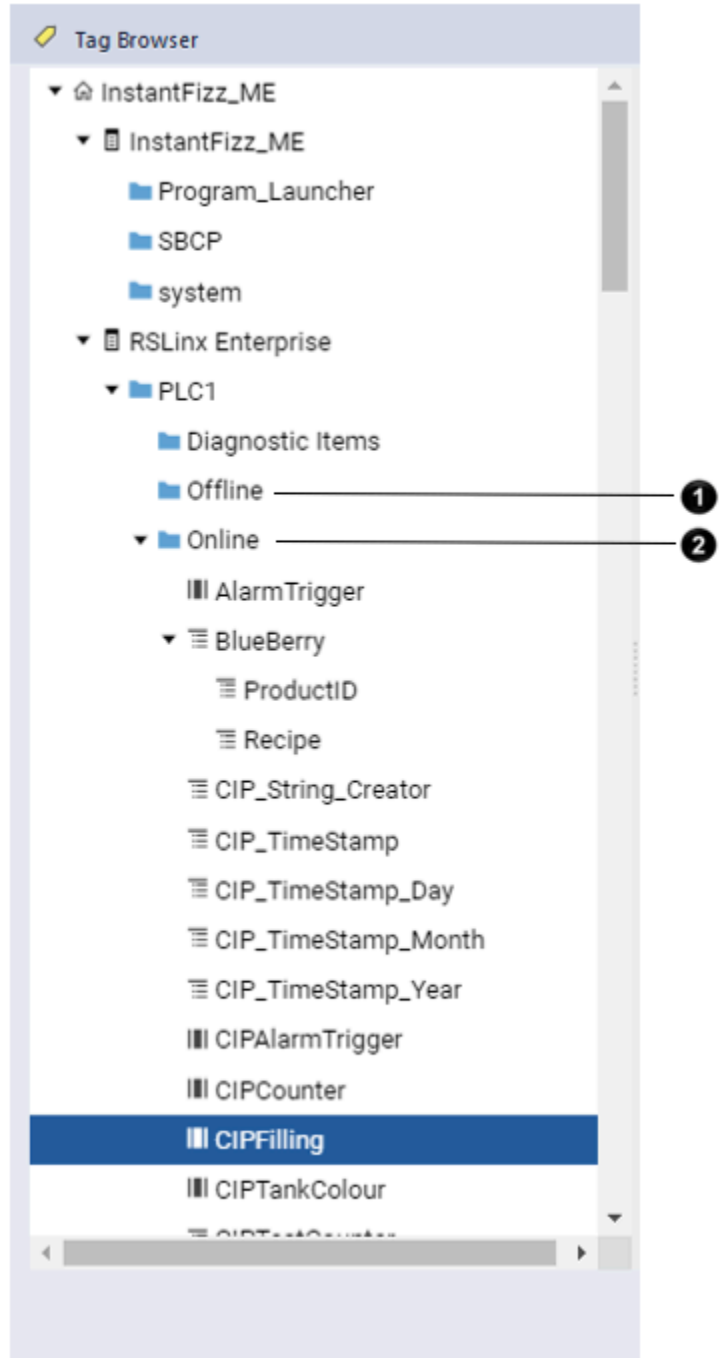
Tag Browser

InstantFizz_ME
InstantFizz_ME
Program_Launcher
SBCP
system
RSLinx Enterprise
PLC1
Diagnostic Items
Offline
Online
AlarmTrigger
BlueBerry
ProductID
Recipe
CIP_String_Creator
CIP_TimeStamp
CIP_TimeStamp_Day
CIP_TimeStamp_Month
CIP_TimeStamp_Year
CIPAlarmTrigger
CIPCounter
CIPFilling
CIPTankColour
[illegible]

1
2